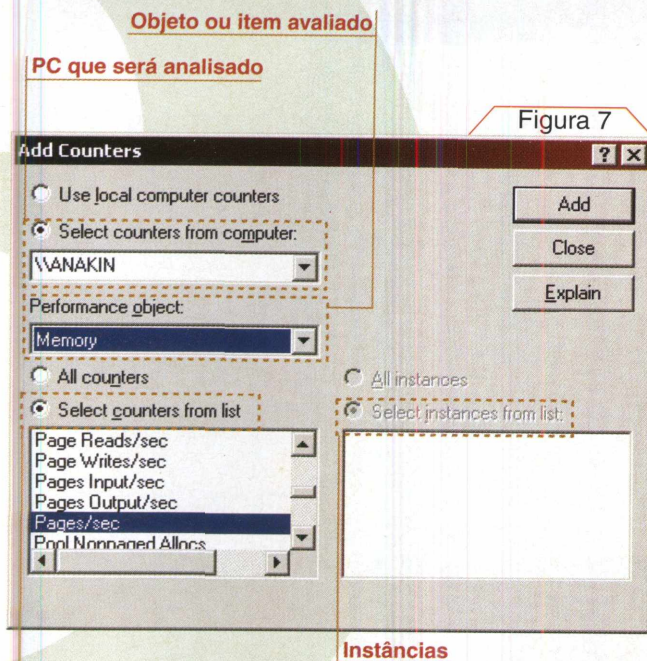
Objeto ou item avaliado

PC que será analisado

Figura 7

Add Counters

?

Use local computer counters

Select counters from computer:

\\ANAKIN

Add

Close

Explain

Performance object:

Memory

All counters

Select counters from list

All instances

Select instances from list:

Page Reads/sec
Page Writes/sec
Pages Input/sec
Pages Output/sec
Pages/sec
Pool Nonpaged Allocs

Instâncias